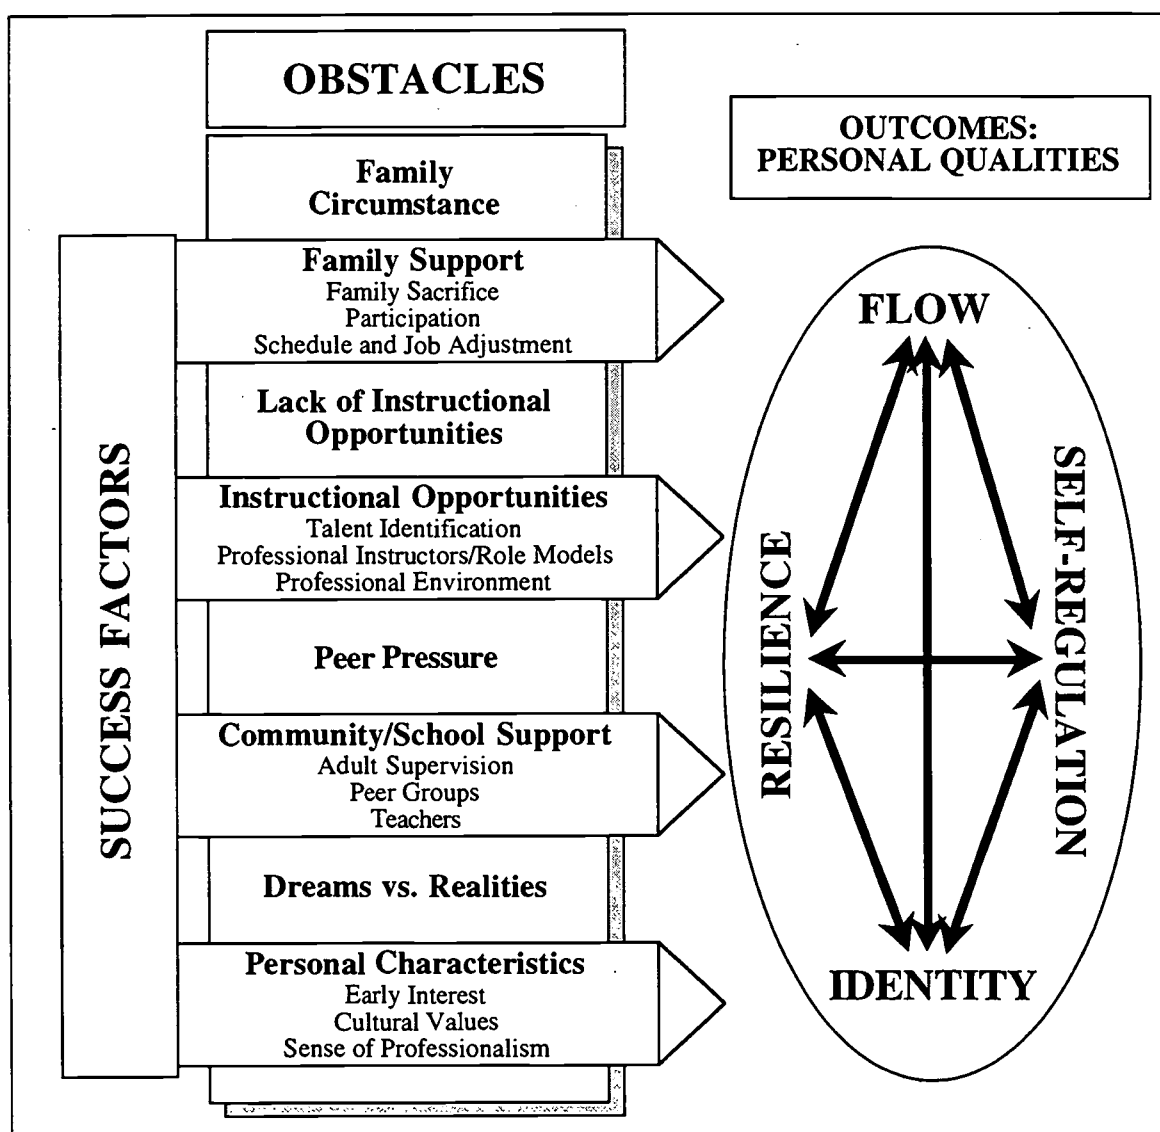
OBSTACLES

OUTCOMES: PERSONAL QUALITIES

SUCCESS FACTORS

Family Circumstance

Family Support
Family Sacrifice
Participation
Schedule and Job Adjustment

Lack of Instructional Opportunities

Instructional Opportunities
Talent Identification
Professional Instructors/Role Models
Professional Environment

Peer Pressure

Community/School Support
Adult Supervision
Peer Groups
Teachers

Dreams vs. Realities

Personal Characteristics
Early Interest
Cultural Values
Sense of Professionalism

FLOW

RESILIENCE

SELF-REGULATION

IDENTITY